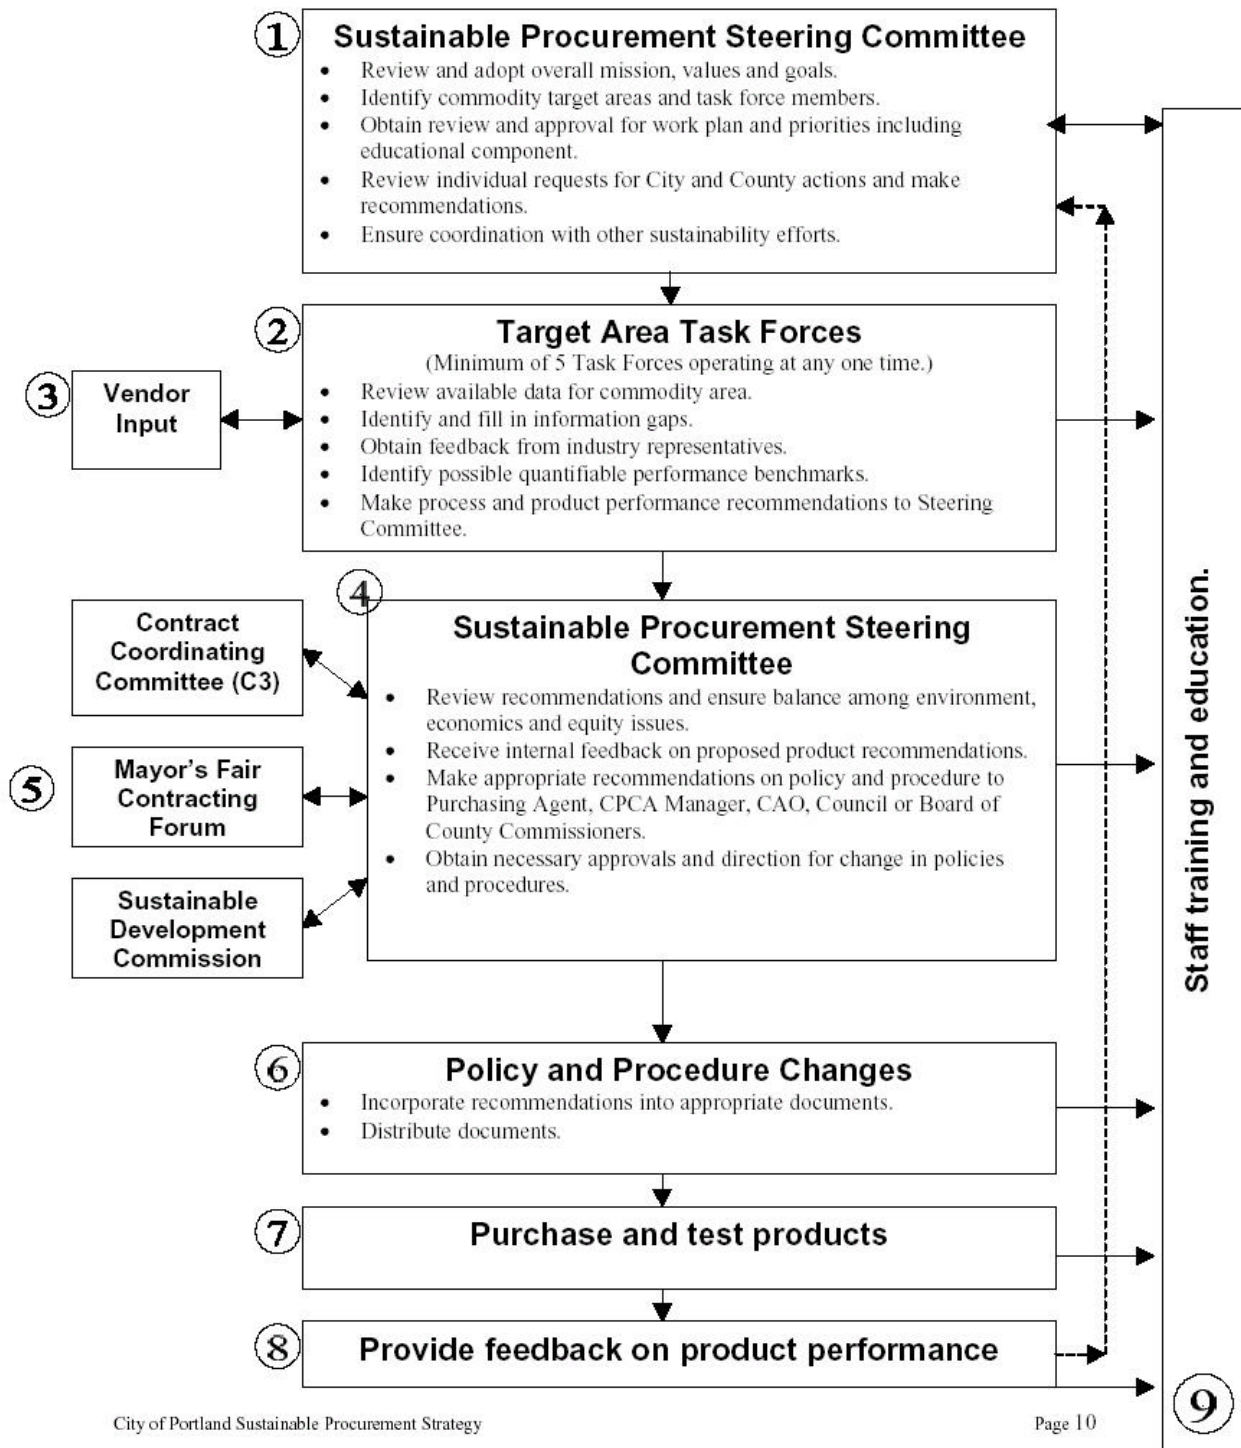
1 Sustainable Procurement Steering Committee

- Review and adopt overall mission, values and goals.
- Identify commodity target areas and task force members.
- Obtain review and approval for work plan and priorities including educational component.
- Review individual requests for City and County actions and make recommendations.
- Ensure coordination with other sustainability efforts.

2 Target Area Task Forces

(Minimum of 5 Task Forces operating at any one time.)

- Review available data for commodity area.
- Identify and fill in information gaps.
- Obtain feedback from industry representatives.
- Identify possible quantifiable performance benchmarks.
- Make process and product performance recommendations to Steering Committee.

3 Vendor Input

4 Sustainable Procurement Steering Committee

- Review recommendations and ensure balance among environment, economics and equity issues.
- Receive internal feedback on proposed product recommendations.
- Make appropriate recommendations on policy and procedure to Purchasing Agent, CPCA Manager, CAO, Council or Board of County Commissioners.
- Obtain necessary approvals and direction for change in policies and procedures.

Contract Coordinating Committee (C3)

5 Mayor's Fair Contracting Forum

Sustainable Development Commission

6 Policy and Procedure Changes

- Incorporate recommendations into appropriate documents.
- Distribute documents.

7 Purchase and test products

8 Provide feedback on product performance

Staff training and education.

9

City of Portland Sustainable Procurement Strategy

Page 10